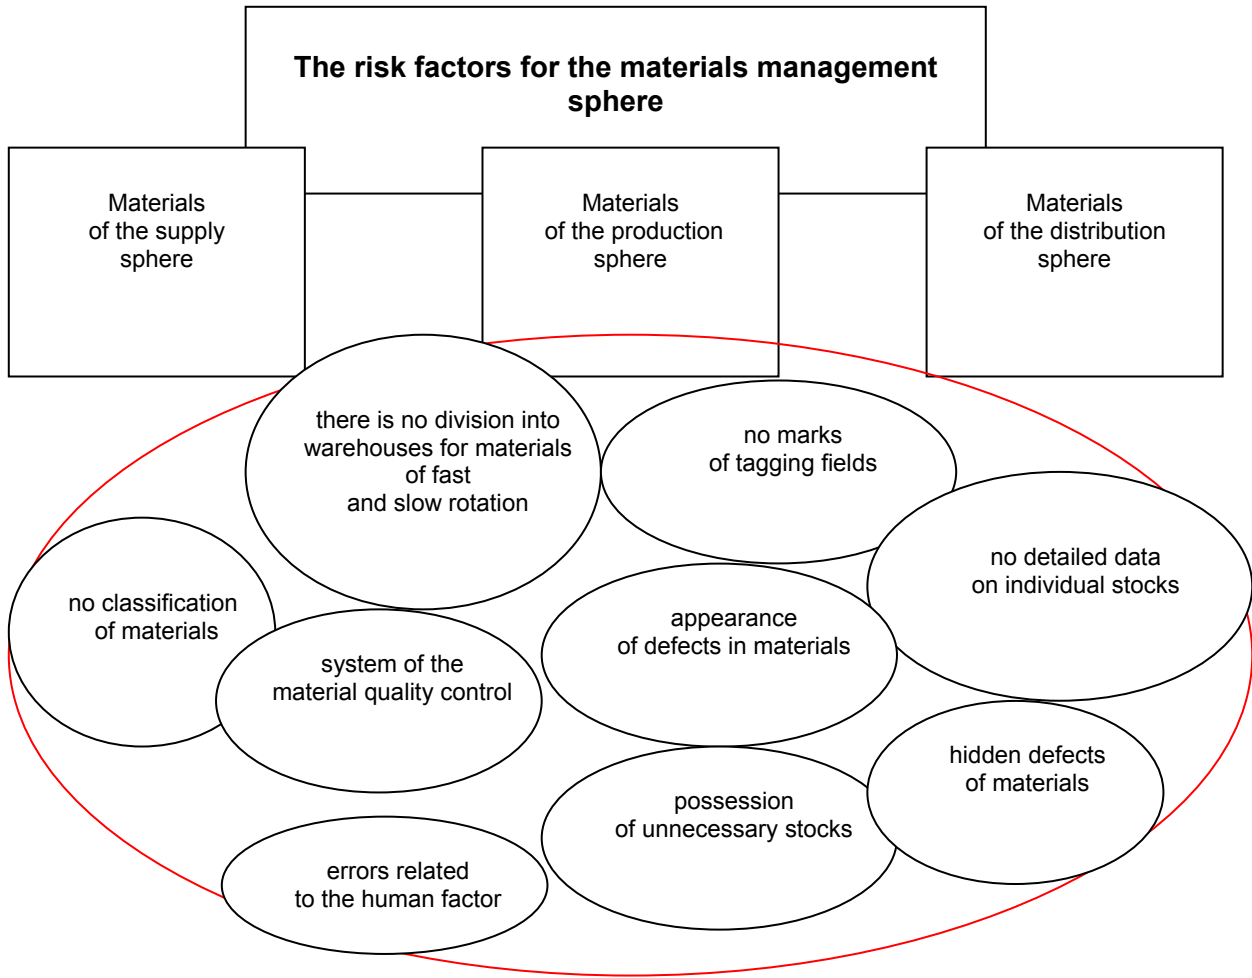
The risk factors for the materials management sphere

Materials of the supply sphere

Materials of the production sphere

Materials of the distribution sphere

there is no division into warehouses for materials of fast and slow rotation

no marks of tagging fields

no detailed data on individual stocks

no classification of materials

system of the material quality control

appearance of defects in materials

hidden defects of materials

possession of unnecessary stocks

errors related to the human factor